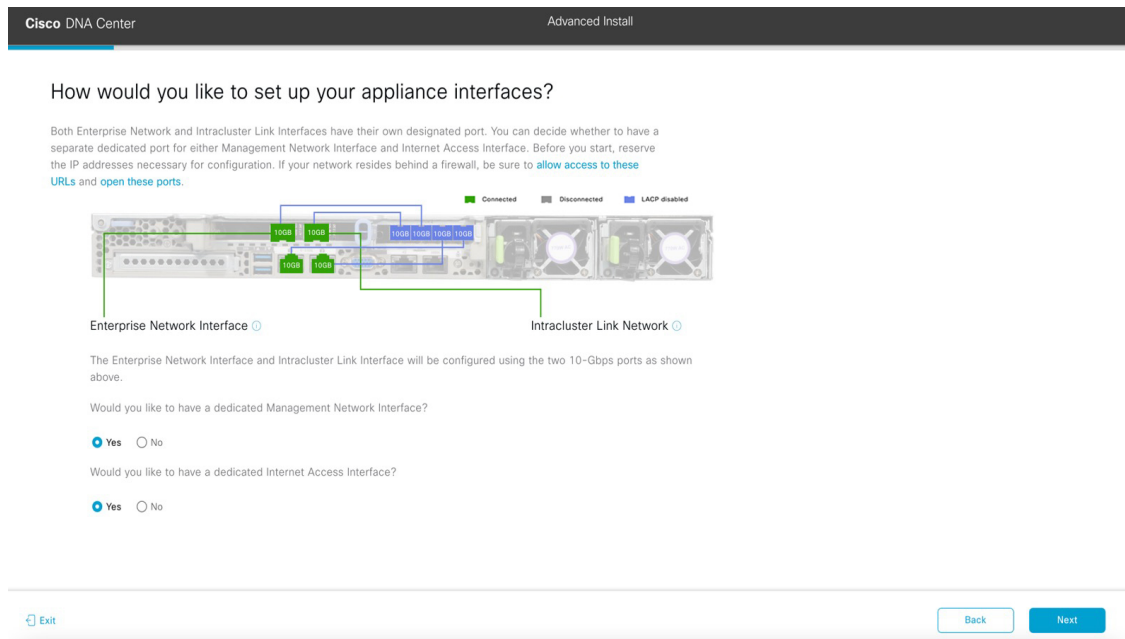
Cisco DNA Center

Advanced Install

How would you like to set up your appliance interfaces?

Both Enterprise Network and Intracluster Link Interfaces have their own designated port. You can decide whether to have a separate dedicated port for either Management Network Interface and Internet Access Interface. Before you start, reserve the IP addresses necessary for configuration. If your network resides behind a firewall, be sure to allow access to these URLs and open these ports.

Connected Disconnected LACP disabled

10GB 10GB 10GB 10GB 10GB 10GB 10GB 10GB

Enterprise Network Interface

Intracluster Link Network

The Enterprise Network Interface and Intracluster Link Interface will be configured using the two 10-Gbps ports as shown above.

Would you like to have a dedicated Management Network Interface?

Yes No

Would you like to have a dedicated Internet Access Interface?

Yes No

Exit

Back

Next